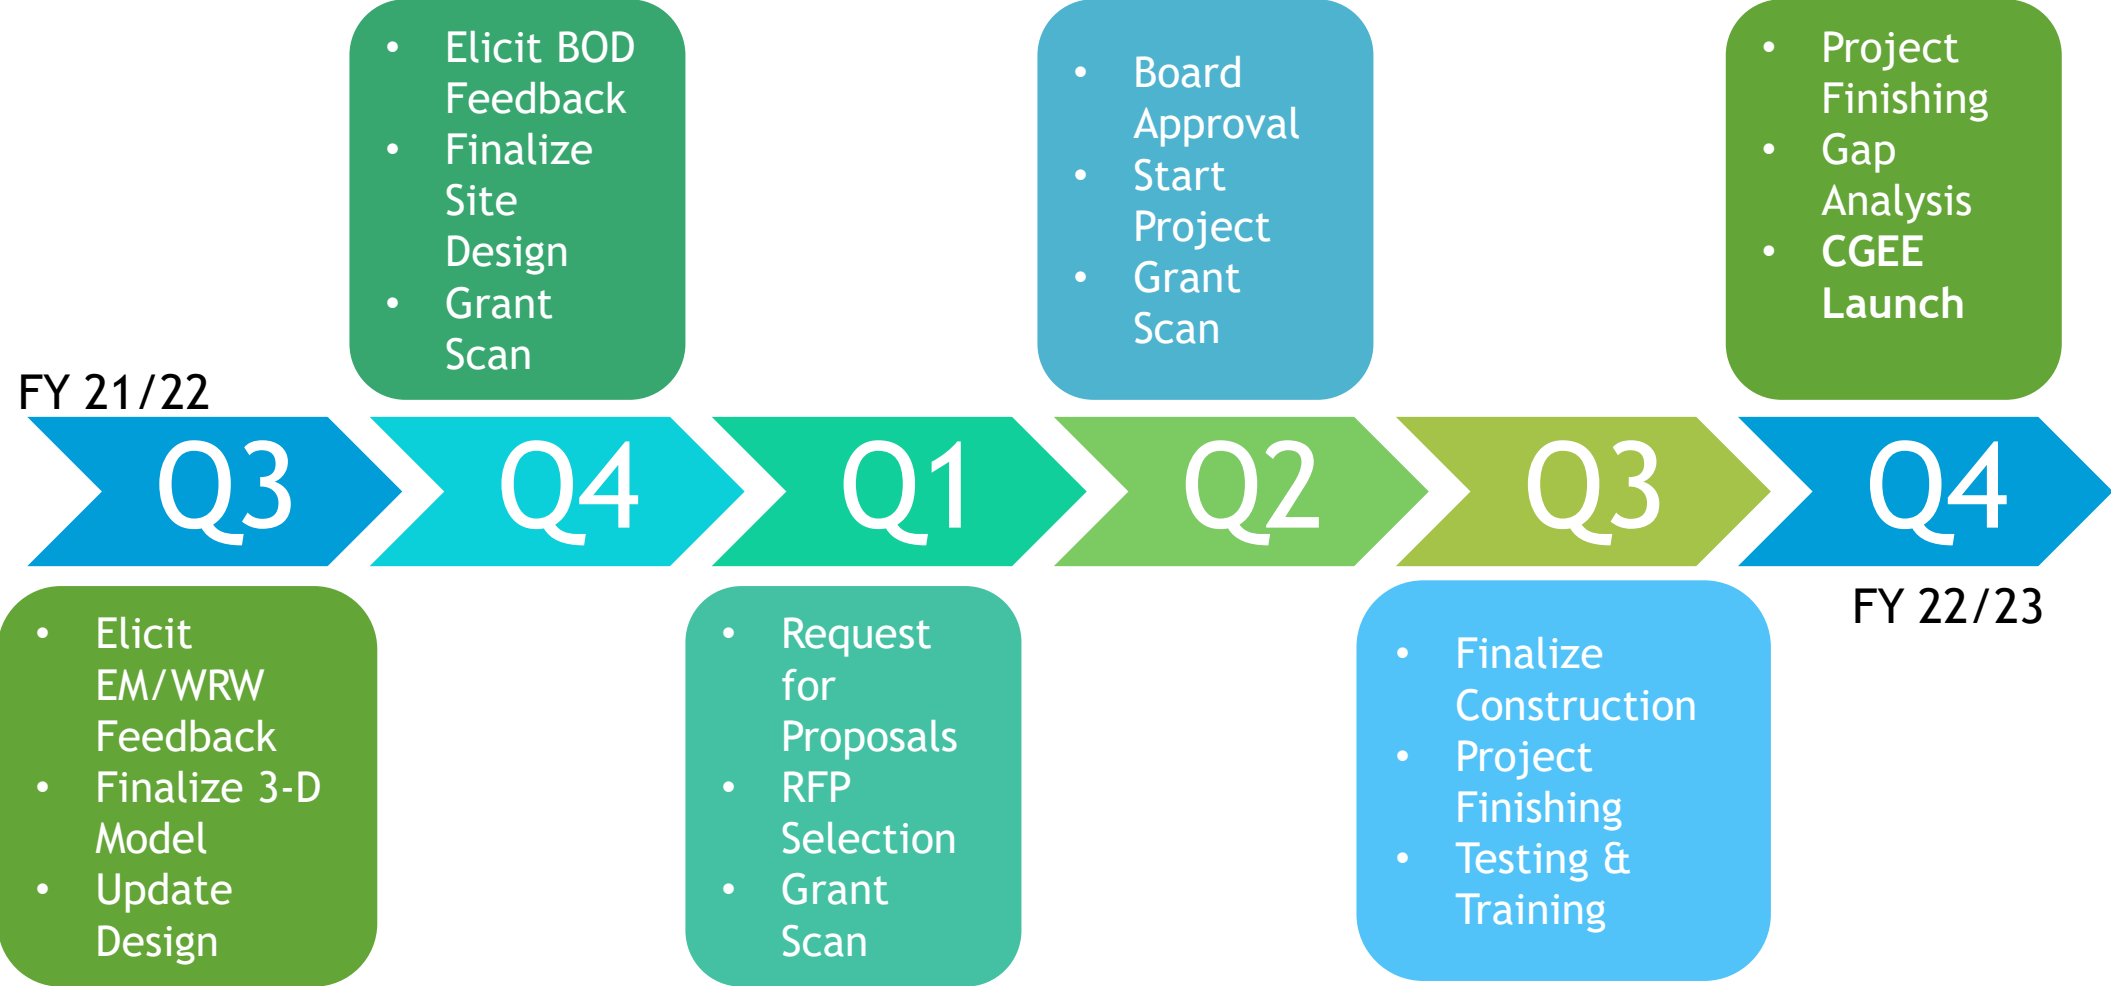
FY 21/22

Q3

- Elicit EM/WRW Feedback
- Finalize 3-D Model
- Update Design

Q4

- Elicit BOD Feedback
- Finalize Site Design
- Grant Scan

Q1

- Request for Proposals
- RFP Selection
- Grant Scan

Q2

- Board Approval
- Start Project
- Grant Scan

Q3

- Finalize Construction
- Project Finishing
- Testing & Training

Q4

- Project Finishing
- Gap Analysis
- **CGEE Launch**

FY 22/23